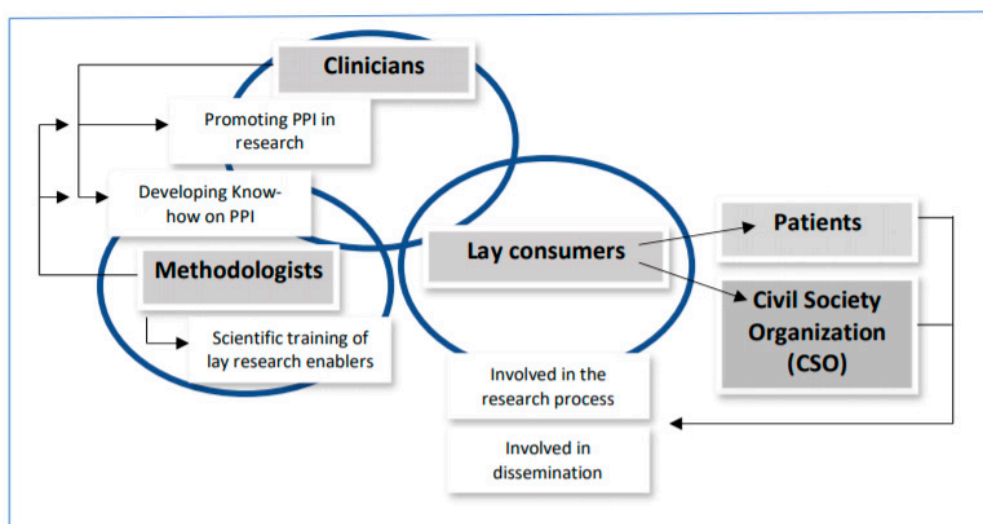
Clinicians

Promoting PPI in research

Developing Know-how on PPI

Methodologists

Scientific training of lay research enablers

Lay consumers

Patients

Civil Society Organization (CSO)

Involved in the research process

Involved in dissemination